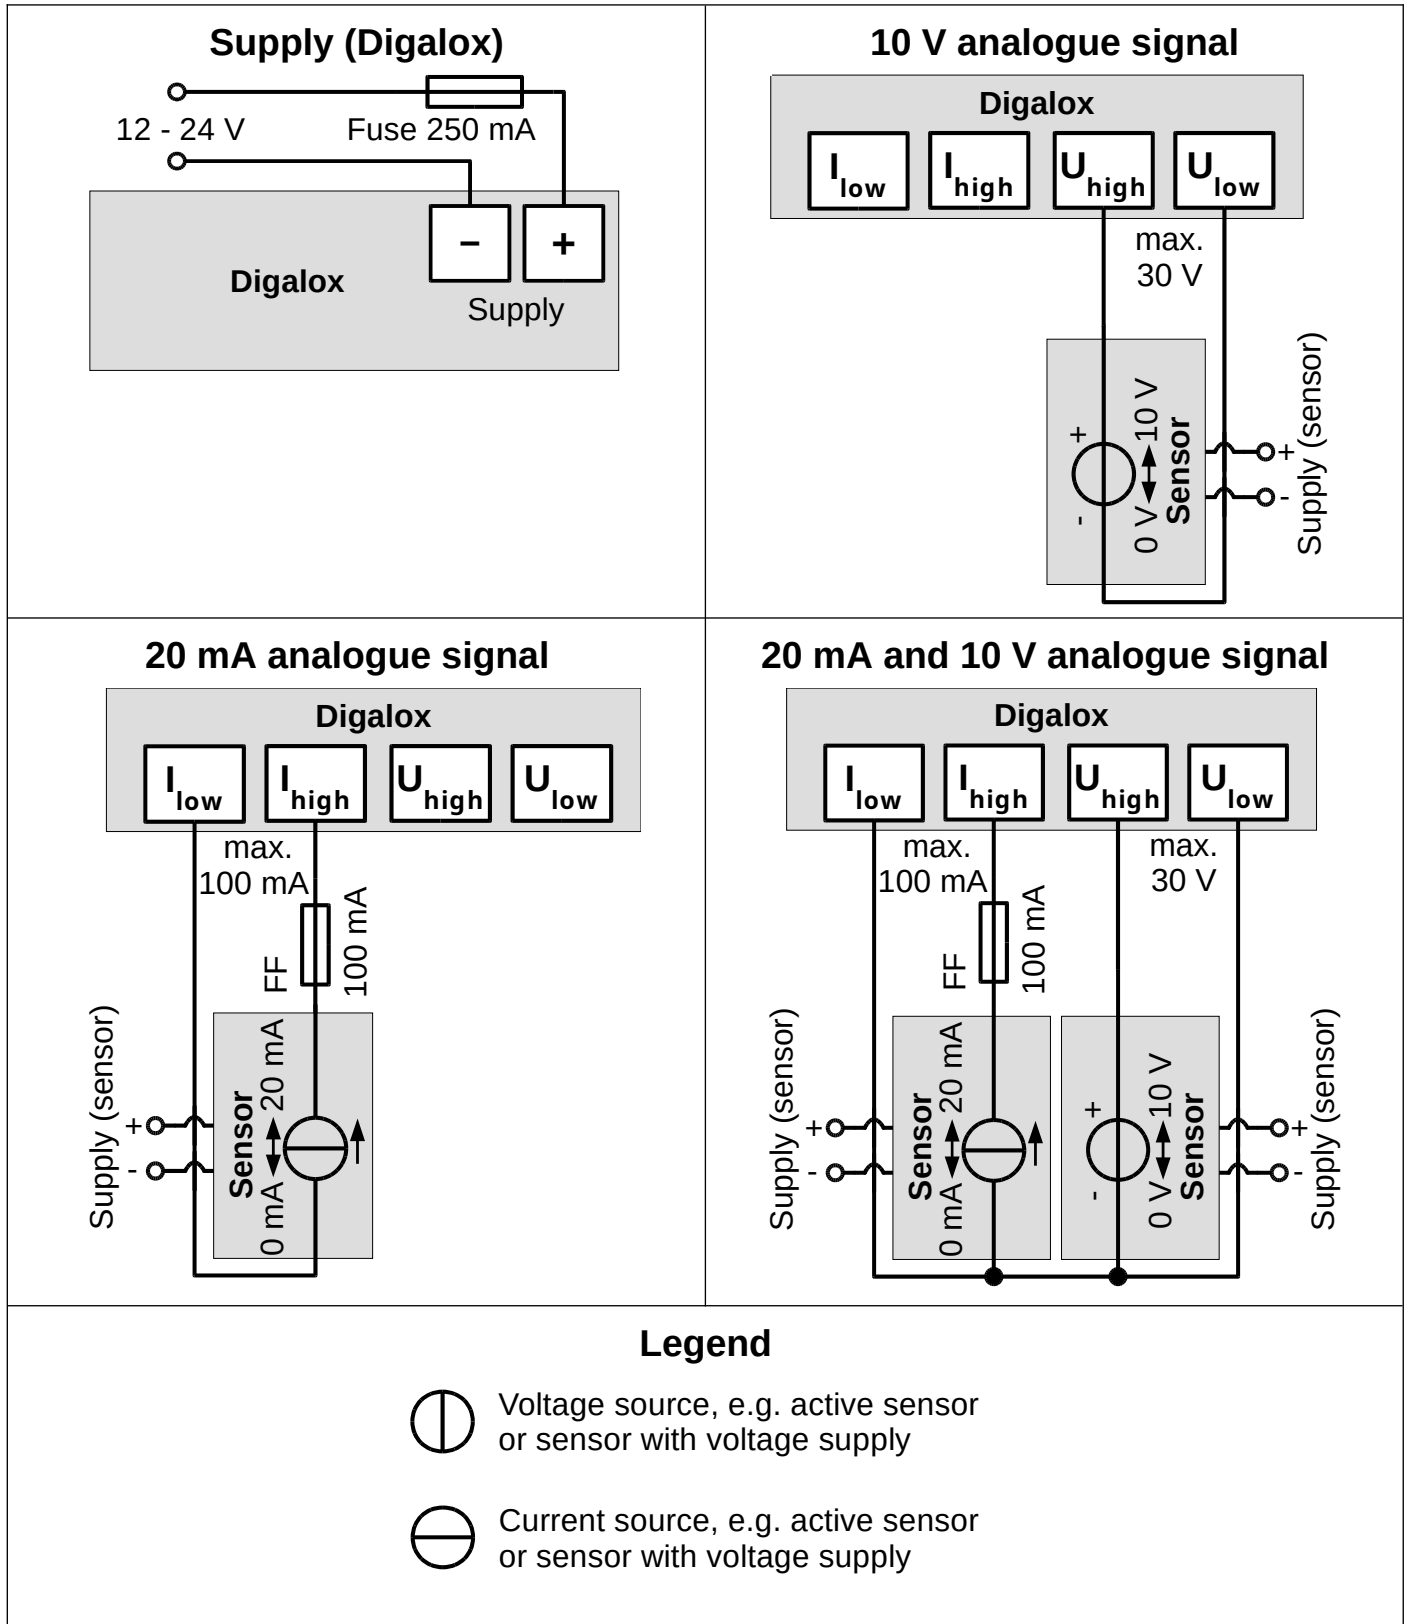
Supply (Digalox)

12 - 24 V

Fuse 250 mA

Digalox

−

+

Supply

10 V analogue signal

Digalox

$I_{low}$

$I_{high}$

$U_{high}$

$U_{low}$

max. 30 V

+

-

0 V

10 V

Sensor

+

-

Supply (sensor)

20 mA analogue signal

Digalox

$I_{low}$

$I_{high}$

$U_{high}$

$U_{low}$

max. 100 mA

FF

100 mA

Supply (sensor)

+

-

Sensor

0 mA

20 mA

20 mA and 10 V analogue signal

Digalox

$I_{low}$

$I_{high}$

$U_{high}$

$U_{low}$

max. 100 mA

max. 30 V

FF

100 mA

Supply (sensor)

+

-

Sensor

0 mA

20 mA

+

-

0 V

10 V

Sensor

+

-

Supply (sensor)

Legend

Voltage source, e.g. active sensor or sensor with voltage supply

Current source, e.g. active sensor or sensor with voltage supply